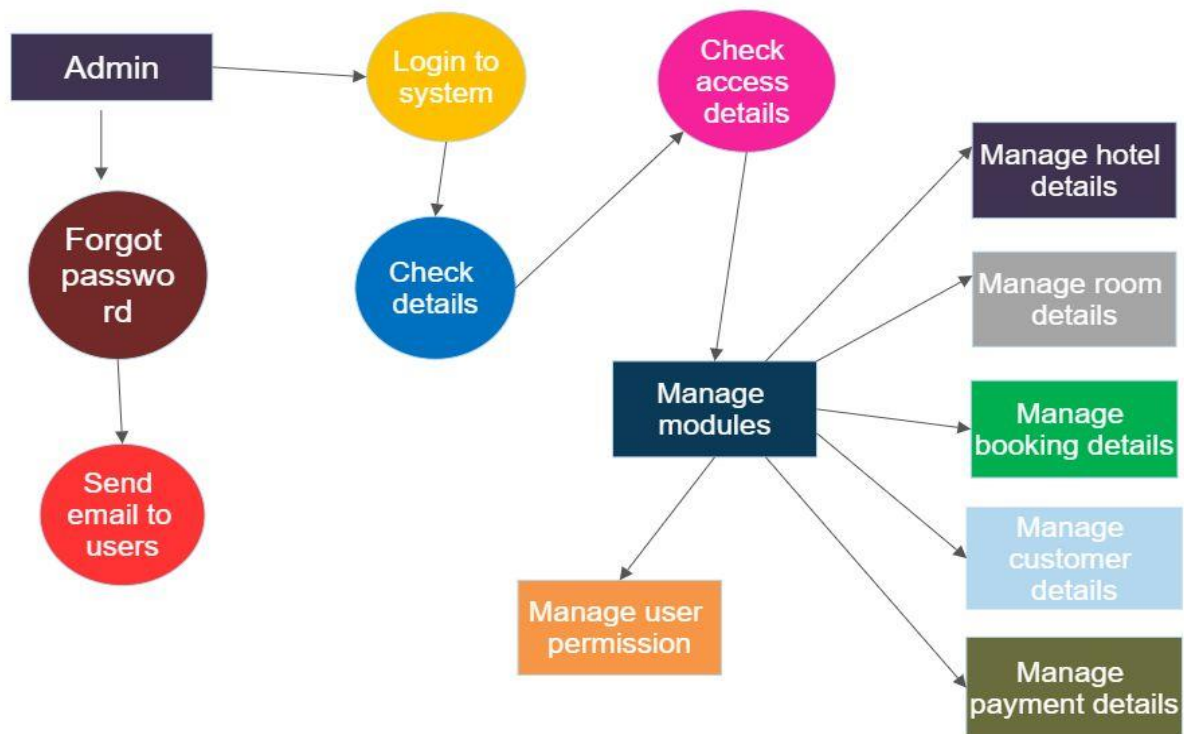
Admin

Login to system

Check access details

Forgot passwo rd

Check details

Manage hotel details

Manage room details

Manage modules

Manage booking details

Send email to users

Manage customer details

Manage user permission

Manage payment details